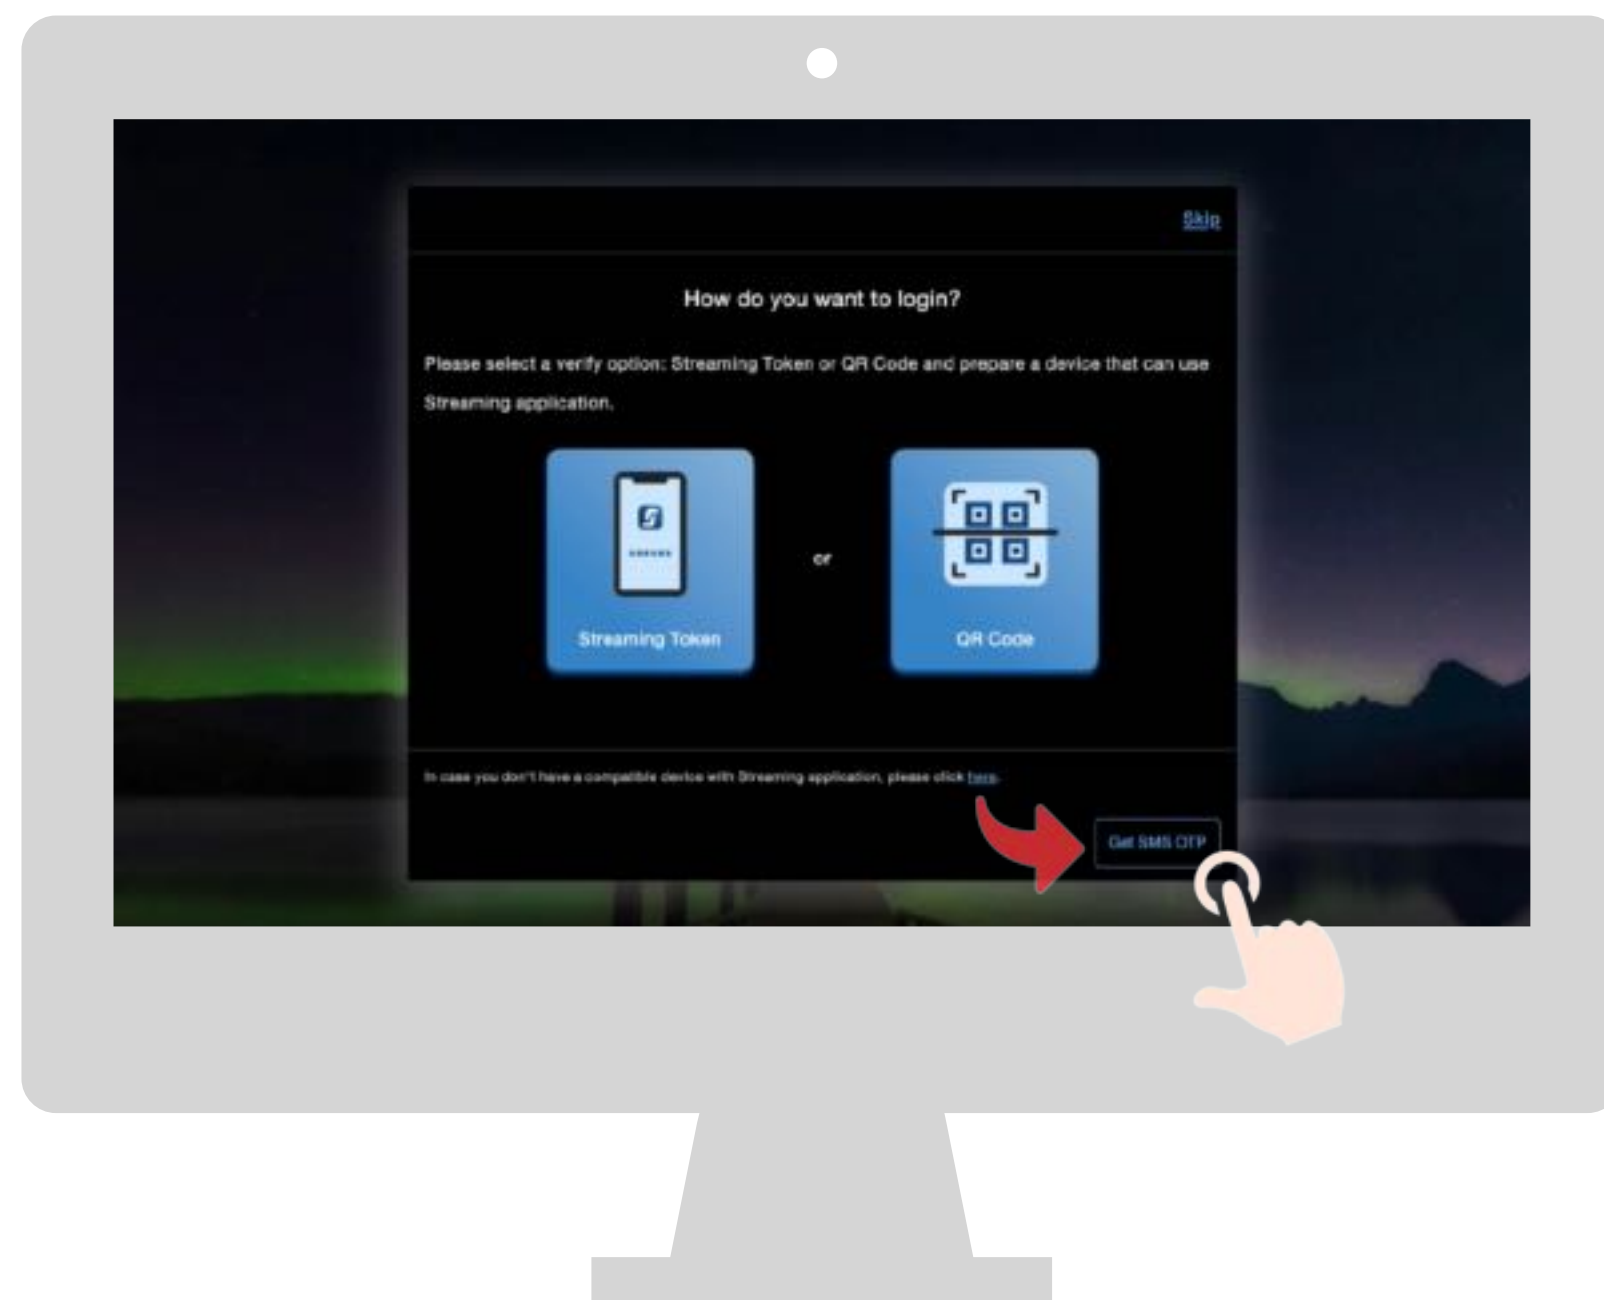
Skip

How do you want to login?

Please select a verify option: Streaming Token or QR Code and prepare a device that can use Streaming application.

Streaming Token

or

QR Code

In case you don't have a compatible device with Streaming application, please click here.

Get SMS OTP